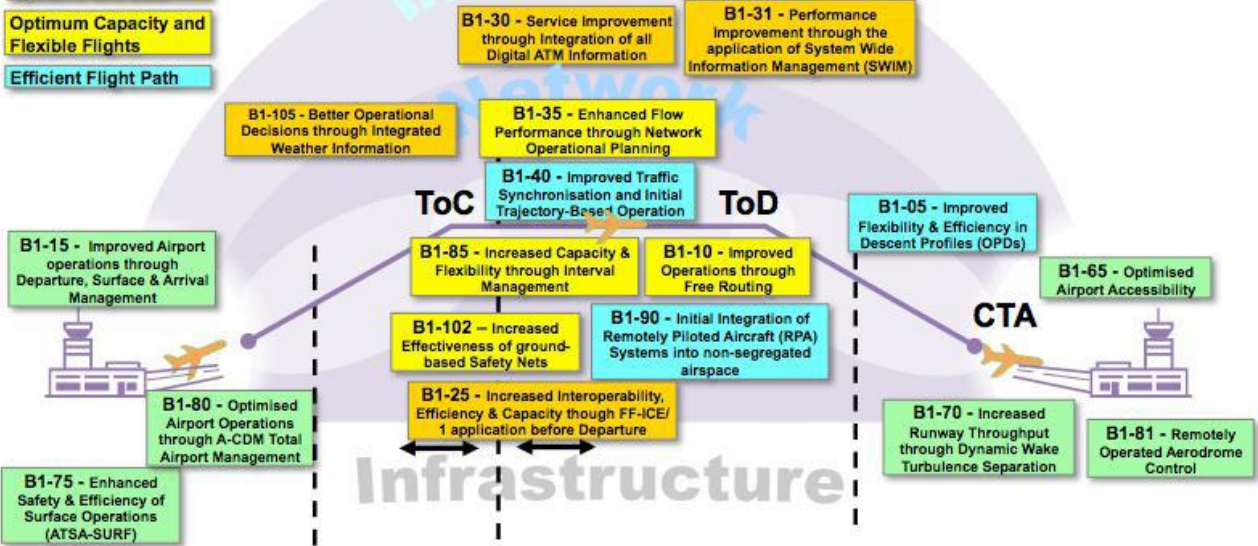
Optimum Capacity and Flexible Flights

Efficient Flight Path

Network

B1-30 - Service Improvement through Integration of all Digital ATM Information

B1-31 - Performance Improvement through the application of System Wide Information Management (SWIM)

B1-105 - Better Operational Decisions through Integrated Weather Information

B1-35 - Enhanced Flow Performance through Network Operational Planning

B1-40 - Improved Traffic Synchronisation and Initial Trajectory-Based Operation

ToC

ToD

B1-05 - Improved Flexibility & Efficiency in Descent Profiles (OPDs)

B1-15 - Improved Airport operations through Departure, Surface & Arrival Management

B1-85 - Increased Capacity & Flexibility through Interval Management

B1-10 - Improved Operations through Free Routing

B1-65 - Optimised Airport Accessibility

CTA

B1-102 – Increased Effectiveness of ground-based Safety Nets

B1-90 - Initial Integration of Remotely Piloted Aircraft (RPA) Systems into non-segregated airspace

B1-25 - Increased Interoperability, Efficiency & Capacity though FF-ICE/ 1 application before Departure

B1-80 - Optimised Airport Operations through A-CDM Total Airport Management

B1-70 - Increased Runway Throughput through Dynamic Wake Turbulence Separation

B1-81 - Remotely Operated Aerodrome Control

B1-75 - Enhanced Safety & Efficiency of Surface Operations (ATSA-SURF)

Infrastructure